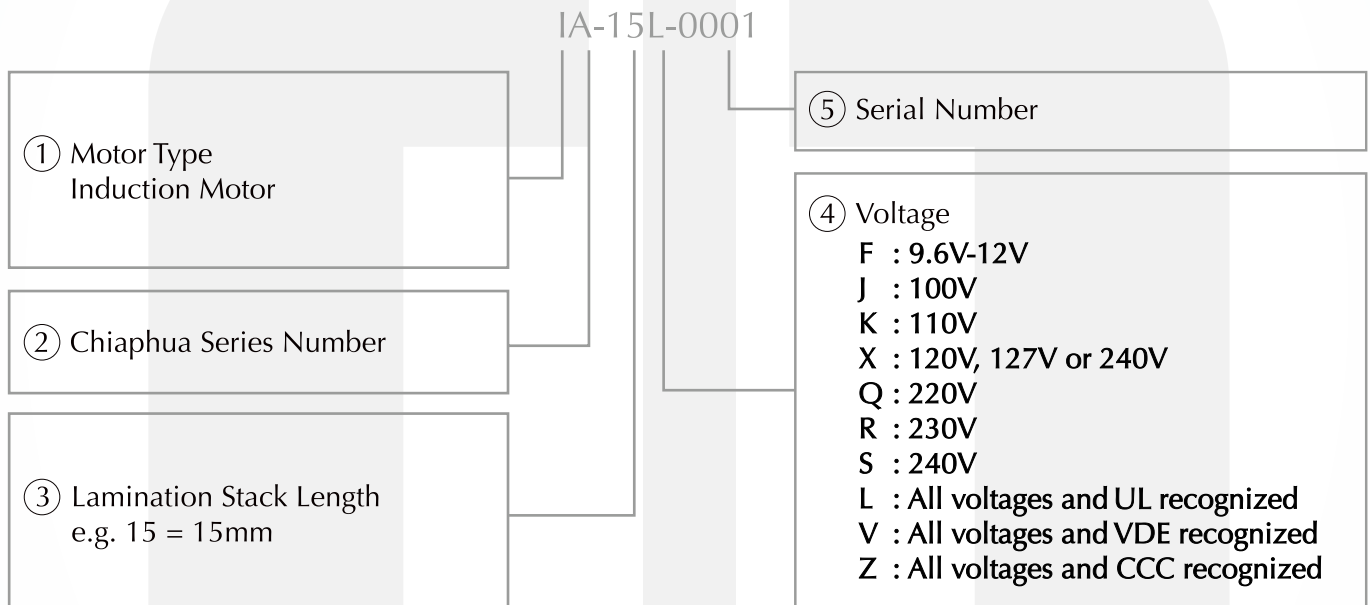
IA-15L-0001

① Motor Type
Induction Motor

② Chiaphua Series Number

③ Lamination Stack Length
e.g. 15 = 15mm

⑤ Serial Number

④ Voltage
F : 9.6V-12V
J : 100V
K : 110V
X : 120V, 127V or 240V
Q : 220V
R : 230V
S : 240V
L : All voltages and UL recognized
V : All voltages and VDE recognized
Z : All voltages and CCC recognized